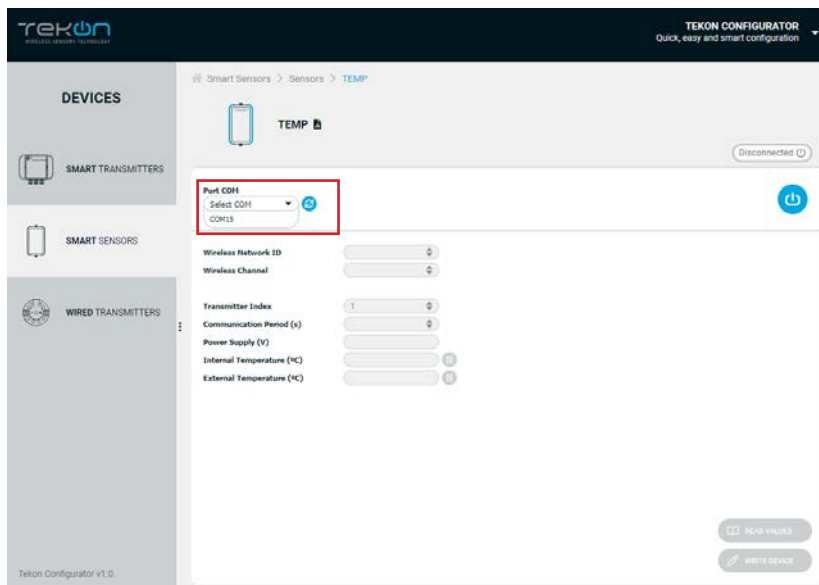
TEKON
WIRELESS SENSORS TECHNOLOGY

TEKON CONFIGURATOR
Quick, easy and smart configuration

DEVICES

SMART TRANSMITTERS

SMART SENSORS

WIRED TRANSMITTERS

Tekon Configurator v1.0

Smart Sensors > Sensors > TEMP

TEMP

Disconnected

Port COM
Select COM
COM15

Wireless Network ID
Wireless Channel

Transmitter Index
1
Communication Period (s)
Power Supply (V)
Internal Temperature (ºC)
External Temperature (ºC)

READ VALUES
WRITE DEVICE